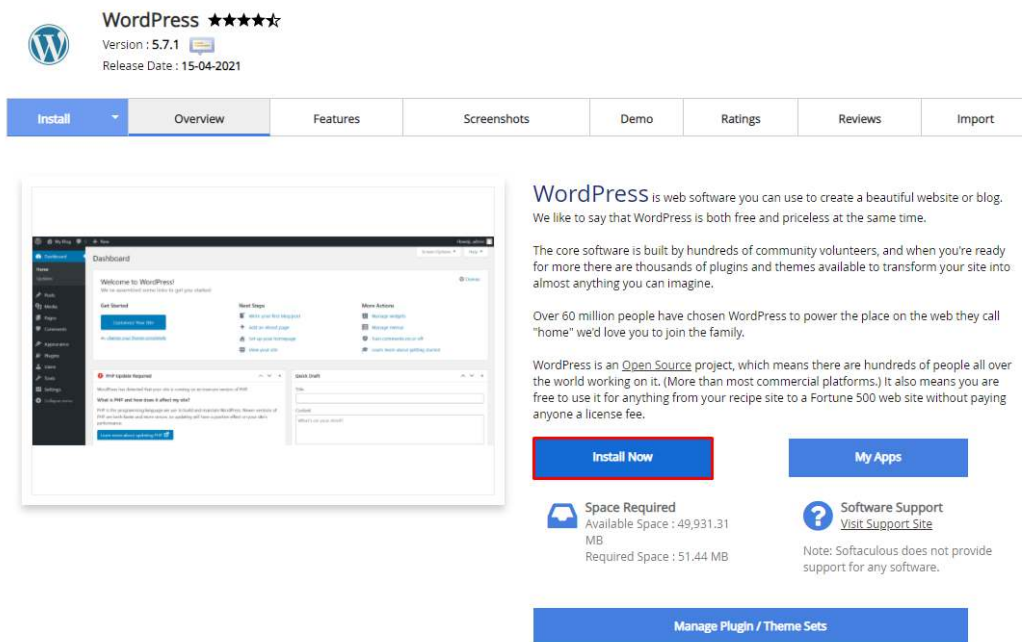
WordPress ★★★★☆

Version : 5.7.1

Release Date : 15-04-2021

| Install | Overview | Features | Screenshots | Demo | Ratings | Reviews | Import |
|---|---|---|---|---|---|---|---|

Dashboard

Welcome to WordPress!

Get Started

Customize Your Site

Next Steps

More Actions

PHP Update Required

Quick Draft

WordPress is web software you can use to create a beautiful website or blog. We like to say that WordPress is both free and priceless at the same time.

The core software is built by hundreds of community volunteers, and when you're ready for more there are thousands of plugins and themes available to transform your site into almost anything you can imagine.

Over 60 million people have chosen WordPress to power the place on the web they call "home" we'd love you to join the family.

WordPress is an Open Source project, which means there are hundreds of people all over the world working on it. (More than most commercial platforms.) It also means you are free to use it for anything from your recipe site to a Fortune 500 web site without paying anyone a license fee.

Install Now

My Apps

Space Required
Available Space : 49,931.31 MB
Required Space : 51.44 MB

Software Support
Visit Support Site

Note: Softaculous does not provide support for any software.

Manage Plugin / Theme Sets